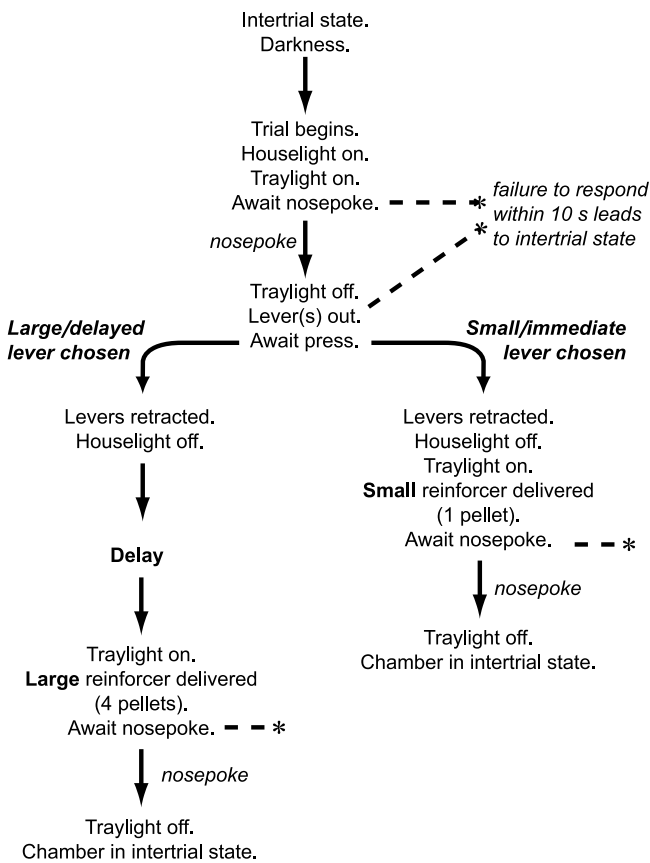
Intertrial state.
Darkness.

Trial begins.
Houselight on.
Traylight on.
Await nosepoke.

*failure to respond within 10 s leads to intertrial state*

*nosepoke*

Traylight off.
Lever(s) out.
Await press.

***Large/delayed lever chosen***

***Small/immediate lever chosen***

Levers retracted.
Houselight off.

**Delay**

Traylight on.
**Large** reinforcer delivered (4 pellets).
Await nosepoke.

*nosepoke*

Traylight off.
Chamber in intertrial state.

Levers retracted.
Houselight off.
Traylight on.
**Small** reinforcer delivered (1 pellet).
Await nosepoke.

*nosepoke*

Traylight off.
Chamber in intertrial state.